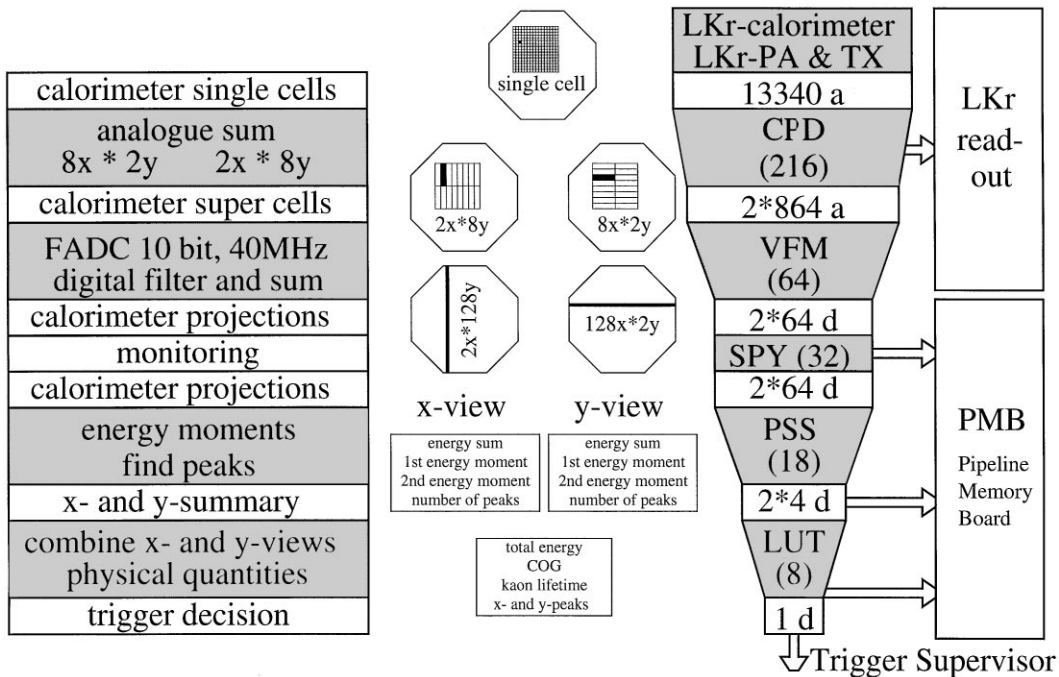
calorimeter single cells

analogue sum
8x * 2y    2x * 8y

calorimeter super cells

FADC 10 bit, 40MHz
digital filter and sum

calorimeter projections

monitoring

calorimeter projections

energy moments
find peaks

x- and y-summary

combine x- and y-views
physical quantities

trigger decision

single cell

2x*8y

8x*2y

2x*128y

128x*2y

x-view

y-view

energy sum
1st energy moment
2nd energy moment
number of peaks

energy sum
1st energy moment
2nd energy moment
number of peaks

total energy
COG
kaon lifetime
x- and y-peaks

LKr-calorimeter
LKr-PA & TX

13340 a

CPD
(216)

2*864 a

VFM
(64)

2*64 d

SPY (32)

2*64 d

PSS
(18)

2*4 d

LUT
(8)

1 d

Trigger Supervisor

LKr
read-
out

PMB
Pipeline
Memory
Board